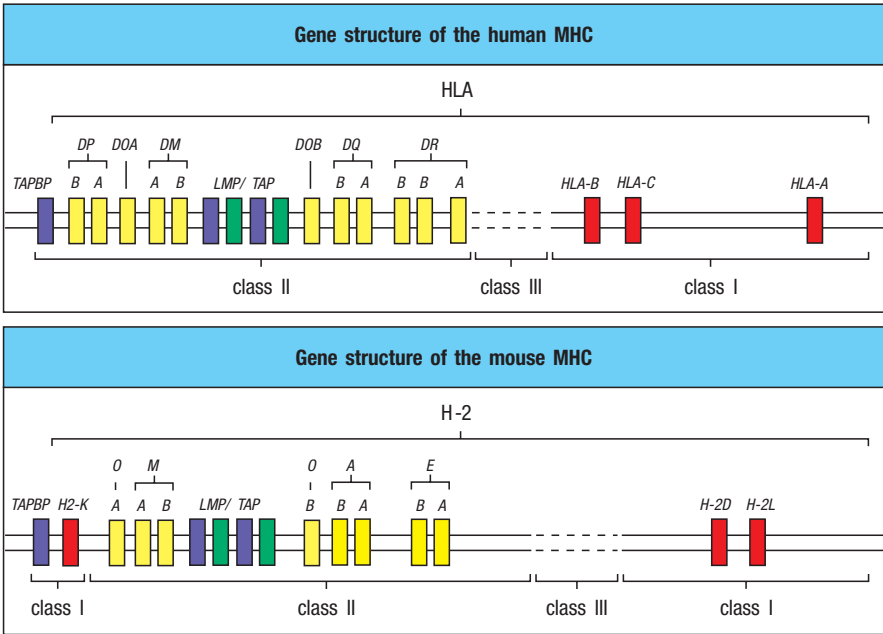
Gene structure of the human MHC

HLA

DP DOA DM DOB DQ DR

TAPBP B A A B LMP/ TAP B A B B A HLA-B HLA-C HLA-A

class II class III class I

Gene structure of the mouse MHC

H-2

O M O A E

TAPBP H2-K A A B LMP/ TAP B B A B A H-2D H-2L

class I class II class III class I